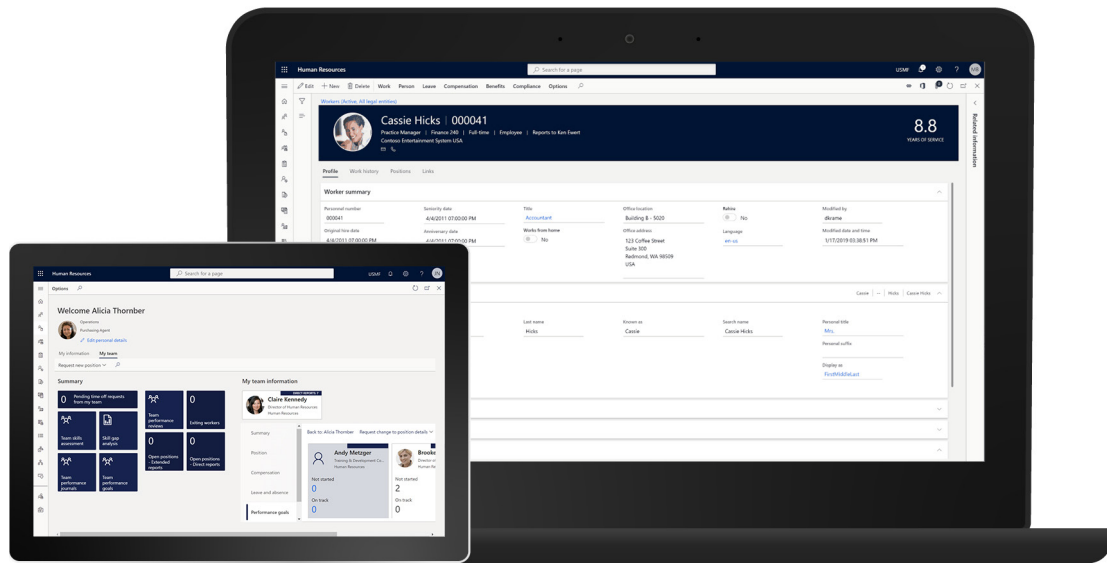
Human Resources
Search for a page
USMF
NS

Edit + New Delete Work Person Leave Compensation Benefits Compliance Options

Workers (Active, All legal entities)

Cassie Hicks | 000041
Practice Manager | Finance 240 | Full-time | Employee | Reports to Ken Ewert
Contoso Entertainment System USA

8.8
YEARS OF SERVICE

Related information

Profile Work history Positions Links

Worker summary

Personnel number
000041
Original hire date
4/4/2011 07:00:00 PM
Seniority date
4/4/2011 07:00:00 PM
Anniversary date
4/4/2011 07:00:00 PM
Title
Accountant
Works from home
No
Office location
Building 8 - 5020
Office address
123 Coffee Street
Suite 300
Redmond, WA 98509
USA
Rehire
No
Language
en-us
Modified by
dkrame
Modified date and time
1/17/2019 03:38:51 PM

Cassie | -- | Hicks | Cassie Hicks

Last name
Hicks
Known as
Cassie
Search name
Cassie Hicks
Personal title
Mrs.
Personal suffix
Display as
FirstMiddleLast

Human Resources
Search for a page
USMF
JN

Options

Welcome Alicia Thornber
Operations
Purchasing Agent
Edit personal details

My information My team

Request new position

Summary

0 Pending time off requests from my team
Team performance reviews
0 Exiting workers
Team skills assessment
Skill gap analysis
0 Open positions - Extended reports
0 Open positions - Direct reports
Team performance journals
Team performance goals

My team information

DIRECT REPORTS 7
Claire Kennedy
Director of Human Resources
Human Resources

Summary
Position
Compensation
Leave and absence
Performance goals

Back to: Alicia Thornber Request change to position details

Andy Metzger
Training & Development Co...
Human Resources
Not started
0
On track
0

Brooke
Director o...
Human Re...
Not started
2
On track
0